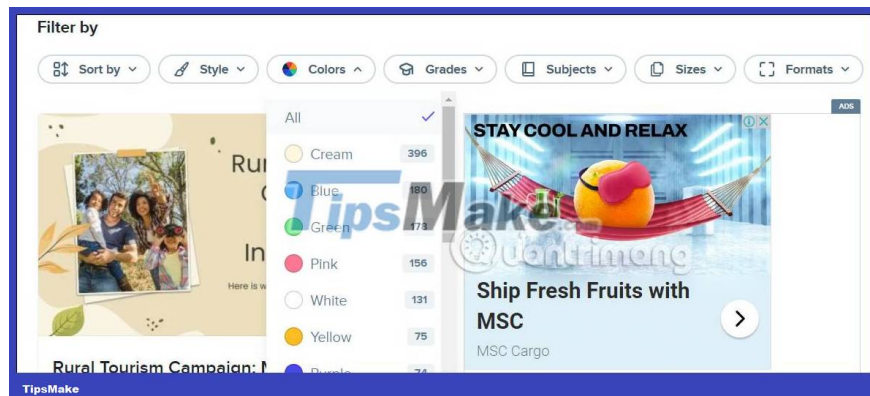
Filter by

Sort by
Style
Colors
Grades
Subjects
Sizes
Formats

All

Cream 396

Blue 180

Green 173

Pink 156

White 131

Yellow 75

Purple 74

Rur
C
In
Here is w

Rural Tourism Campaign: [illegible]

ADS

STAY COOL AND RELAX

Ship Fresh Fruits with MSC

MSC Cargo

TipsMake

Quantrimang

TipsMake